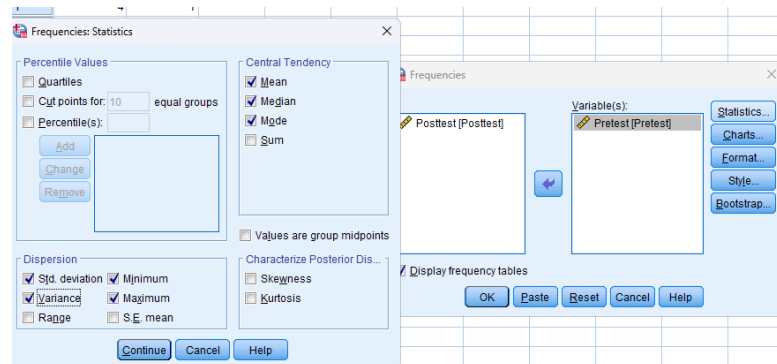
Frequencies: Statistics

Percentile Values
Quartiles
Cut points for: 10 equal groups
Percentile(s):
Add
Change
Remove

Central Tendency
Mean
Median
Mode
Sum

Values are group midpoints

Dispersion
Std. deviation
Minimum
Variance
Maximum
Range
S.E. mean

Characterize Posterior Dis...
Skewness
Kurtosis

Continue
Cancel
Help

Frequencies

Posttest [Posttest]

Variable(s):
Pretest [Pretest]

Statistics...
Charts...
Format...
Style...
Bootstrap...

Display frequency tables

OK
Paste
Reset
Cancel
Help